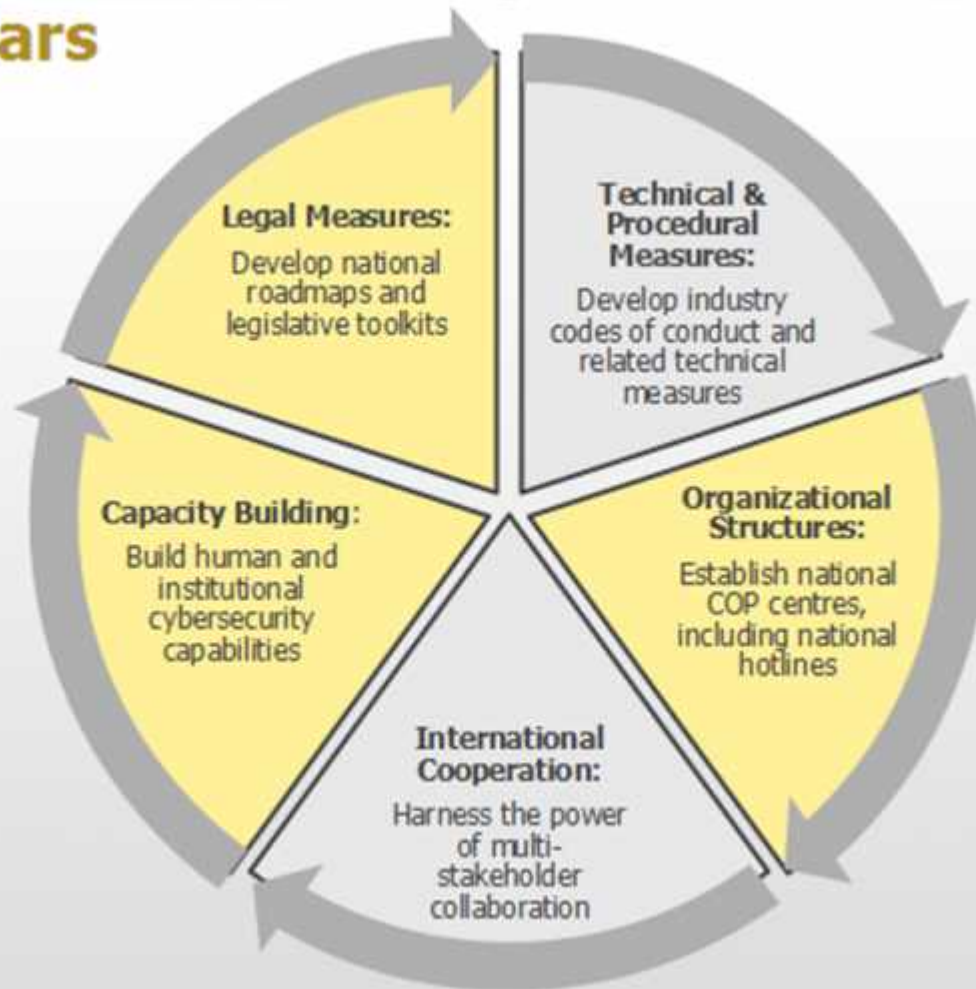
ars

Legal Measures:
Develop national roadmaps and legislative toolkits

Technical & Procedural Measures:
Develop industry codes of conduct and related technical measures

Organizational Structures:
Establish national COP centres, including national hotlines

International Cooperation:
Harness the power of multi-stakeholder collaboration

Capacity Building:
Build human and institutional cybersecurity capabilities